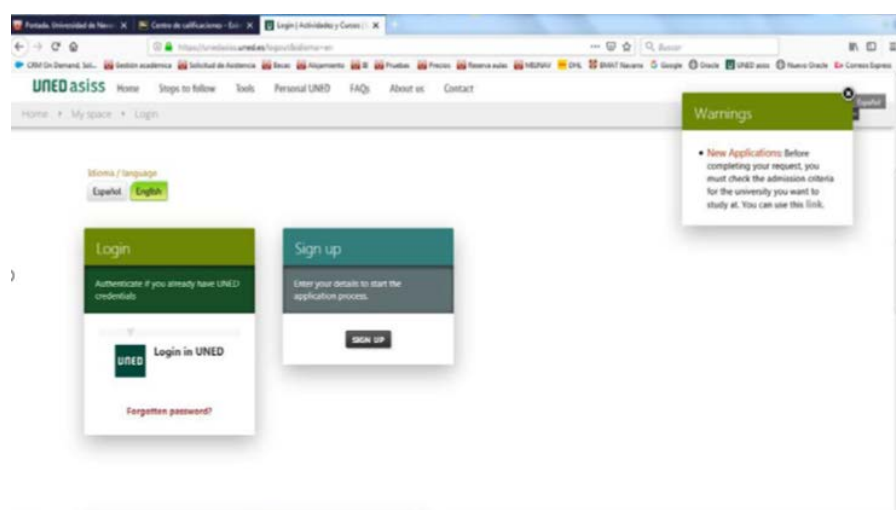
Portada. Universidad de Nav | Centro de calificaciones - | Login | Actividades y Cursos

https://unedasiss.uned.es/login/?idioma=en

Buscar

CRM On Demand, Sol... | Gestión académica | Solicitud de Asistencia | Becas | Alojamiento | Pruebas | Precios | Reserva aulas | DHL | Google | Oracle | UNED asiss | Nuevo Oracle | Correos Express

UNED asiss Home Steps to follow Tools Personal UNED FAQs About us Contact

Home • My space • Login

Español

Warnings

• New Applications: Before completing your request, you must check the admission criteria for the university you want to study at. You can use this link.

Idioma / language

Español English

Login

Authenticate if you already have UNED credentials

UNED Login in UNED

Forgotten password?

Sign up

Enter your details to start the application process.

SIGN UP